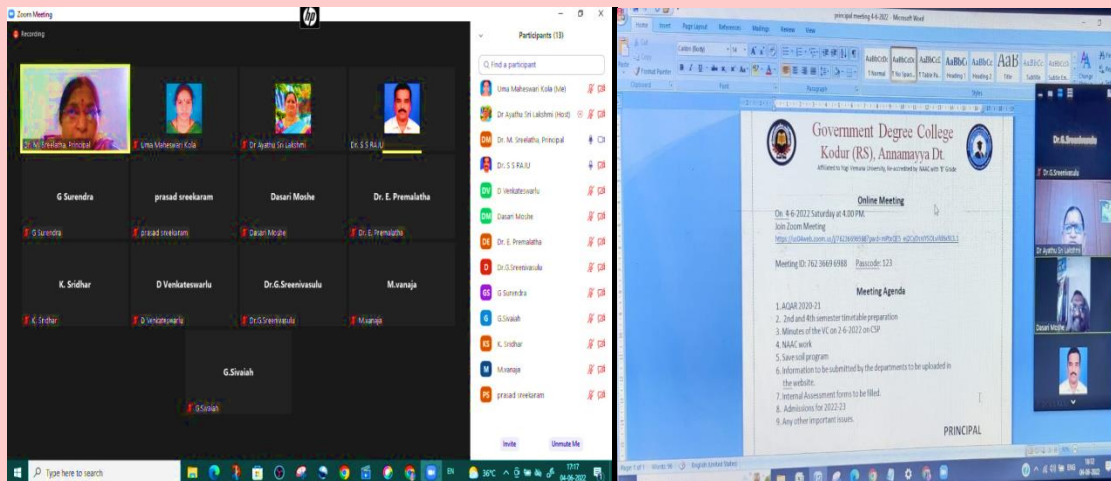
Zoom Meeting

Recording

Dr. M. Sreelatha, Principal

Uma Maheswari Kola

Dr Ayathu Sri Lakshmi

Dr. S S RAJU

G Surendra

prasad sreekaram

Dasari Moshe

Dr. E. Premalatha

K. Sridhar

D Venkateswarlu

Dr.G.Sreenivasulu

M.vanaja

G.Sivaiah

Participants (13)

Find a participant

Uma Maheswari Kola (Me)

Dr Ayathu Sri Lakshmi (Host)

Dr. M. Sreelatha, Principal

Dr. S S RAJU

D Venkateswarlu

Dasari Moshe

Dr. E. Premalatha

Dr.G.Sreenivasulu

G.Surendra

G.Sivaiah

K. Sridhar

M.vanaja

prasad sreekaram

Invite

Unmute Me

Type here to search

36°C

17:17
04-06-2022

principal meeting 4-6-2022 - Microsoft Word

Home Insert Page Layout References Mailings Review View

Government Degree College
Kodur (RS), Annamayya Dt.

Affiliated to Yogi Vemana University, Re-accredited by NAAC with 'B' Grade

Online Meeting

On 4-6-2022 Saturday at 4.00 PM.

Join Zoom Meeting

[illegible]

Meeting ID: 762 3669 6988 Passcode: 123

Meeting Agenda

1. AQAR 2020-21
2. 2nd and 4th semester timetable preparation
3. Minutes of the VC on 2-6-2022 on CSP
4. NAAC work
5. Save soil program
6. Information to be submitted by the departments to be uploaded in the website.
7. Internal Assessment forms to be filled.
8. Admissions for 2022-23
9. Any other important issues.

PRINCIPAL

Dr.S.Sreenivasulu

Dr Ayathu Sri Lakshmi

Dasari Moshe